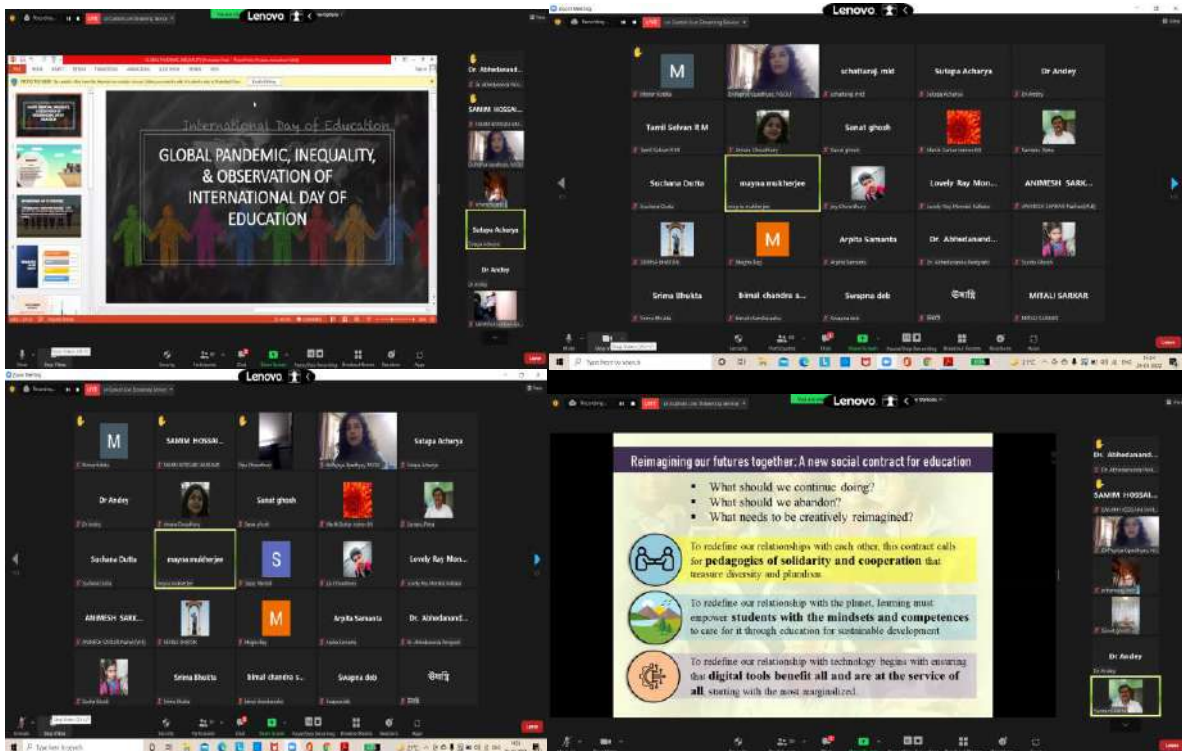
Lenovo

International Day of Education

GLOBAL PANDEMIC, INEQUALITY, & OBSERVATION OF INTERNATIONAL DAY OF EDUCATION

Dr. Abhedanand...

SAMIM HOSSAI...

Sutapa Acharya

Dr Andey

Lenovo

M

schattaraj. mid

Sutapa Acharya

Dr Andey

Tamil Selvan R M

Sanat ghosh

Suchana Dutta

mayna mukherjee

Lovely Ray Mon...

ANIMESH SARK...

M

Arpita Samanta

Dr. Abhedanand...

Srima Bhakta

bimal chandra s...

Swapna deb

ঊষসী

MITALI SARKAR

Type here to search

Lenovo

M

SAMIM HOSSAI...

Sutapa Acharya

Dr Andey

Sanat ghosh

Suchana Dutta

mayna mukherjee

S

Lovely Ray Mon...

ANIMESH SARK...

M

Arpita Samanta

Dr. Abhedanand...

Srima Bhakta

bimal chandra s...

Swapna deb

ঊষসী

Type here to search

Lenovo

Reimagining our futures together: A new social contract for education

What should we continue doing?
What should we abandon?
What needs to be creatively reimagined?

To redefine our relationships with each other, this contract calls for pedagogies of solidarity and cooperation that treasure diversity and pluralism.

To redefine our relationship with the planet, learning must empower students with the mindsets and competences to care for it through education for sustainable development

To redefine our relationship with technology begins with ensuring that digital tools benefit all and are at the service of all, starting with the most marginalized.

Dr. Abhedanand...

SAMIM HOSSAI...

Dr Andey